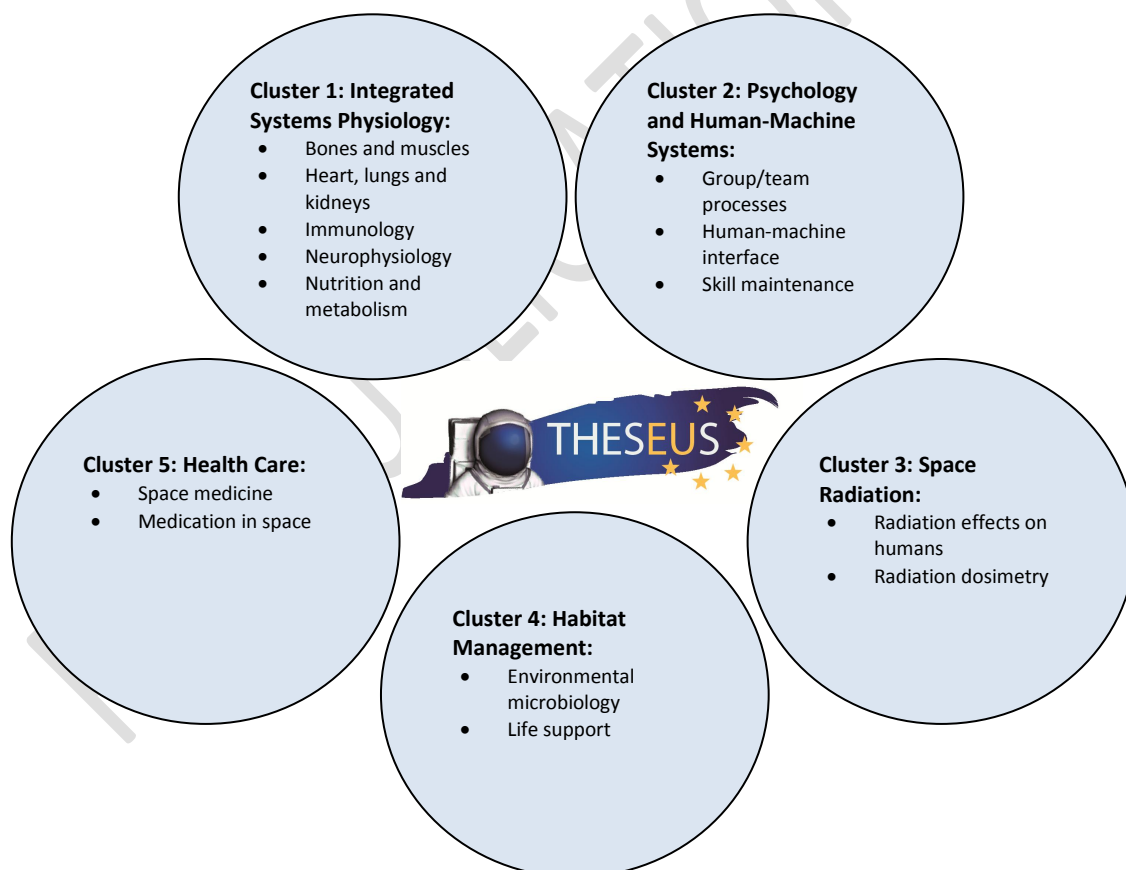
Cluster 1: Integrated Systems Physiology:
- Bones and muscles
- Heart, lungs and kidneys
- Immunology
- Neurophysiology
- Nutrition and metabolism

Cluster 2: Psychology and Human-Machine Systems:
- Group/team processes
- Human-machine interface
- Skill maintenance

THESEUS

Cluster 5: Health Care:
- Space medicine
- Medication in space

Cluster 3: Space Radiation:
- Radiation effects on humans
- Radiation dosimetry

Cluster 4: Habitat Management:
- Environmental microbiology
- Life support